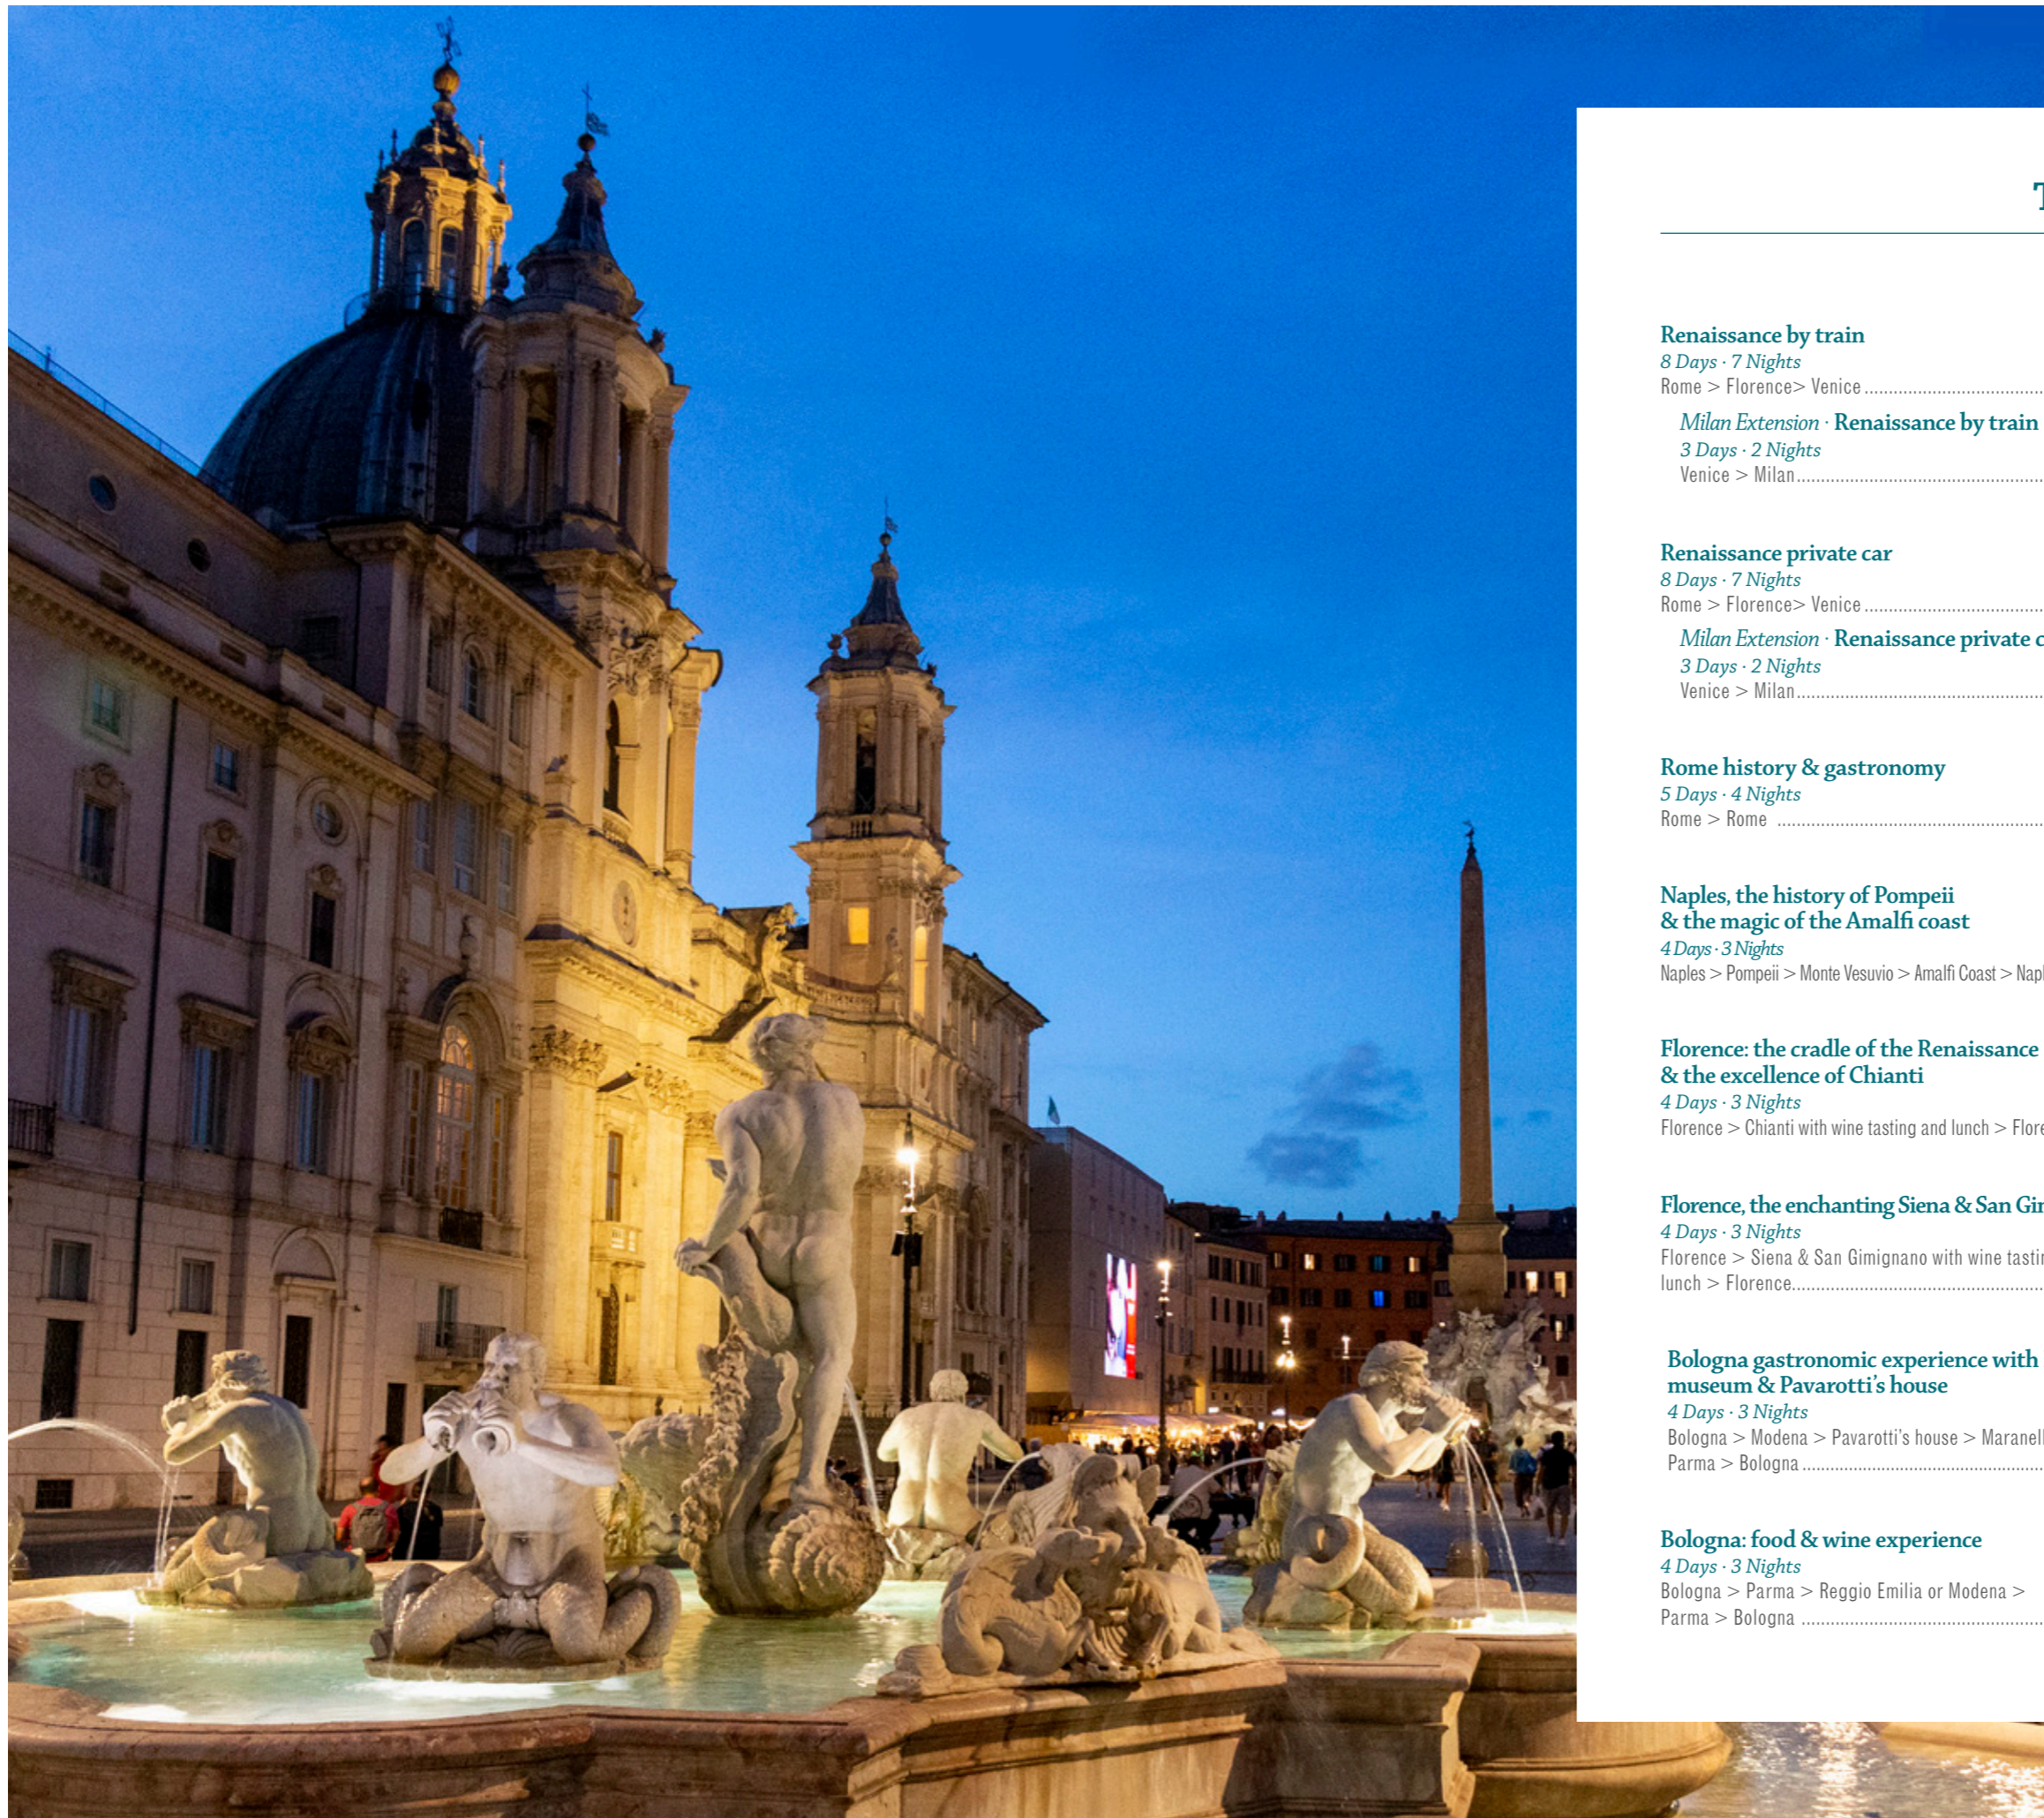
T

Renaissance by train
8 Days · 7 Nights
Rome > Florence> Venice ...............................

Milan Extension · Renaissance by train
3 Days · 2 Nights
Venice > Milan...............................................

Renaissance private car
8 Days · 7 Nights
Rome > Florence> Venice ...............................

Milan Extension · Renaissance private c
3 Days · 2 Nights
Venice > Milan...............................................

Rome history & gastronomy
5 Days · 4 Nights
Rome > Rome ...............................................

Naples, the history of Pompeii & the magic of the Amalfi coast
4 Days · 3 Nights
Naples > Pompeii > Monte Vesuvio > Amalfi Coast > Napl

Florence: the cradle of the Renaissance & the excellence of Chianti
4 Days · 3 Nights
Florence > Chianti with wine tasting and lunch > Flore

Florence, the enchanting Siena & San Gi
4 Days · 3 Nights
Florence > Siena & San Gimignano with wine tasti lunch > Florence...............................................

Bologna gastronomic experience with museum & Pavarotti's house
4 Days · 3 Nights
Bologna > Modena > Pavarotti's house > Maranell Parma > Bologna ...............................................

Bologna: food & wine experience
4 Days · 3 Nights
Bologna > Parma > Reggio Emilia or Modena > Parma > Bologna ...............................................